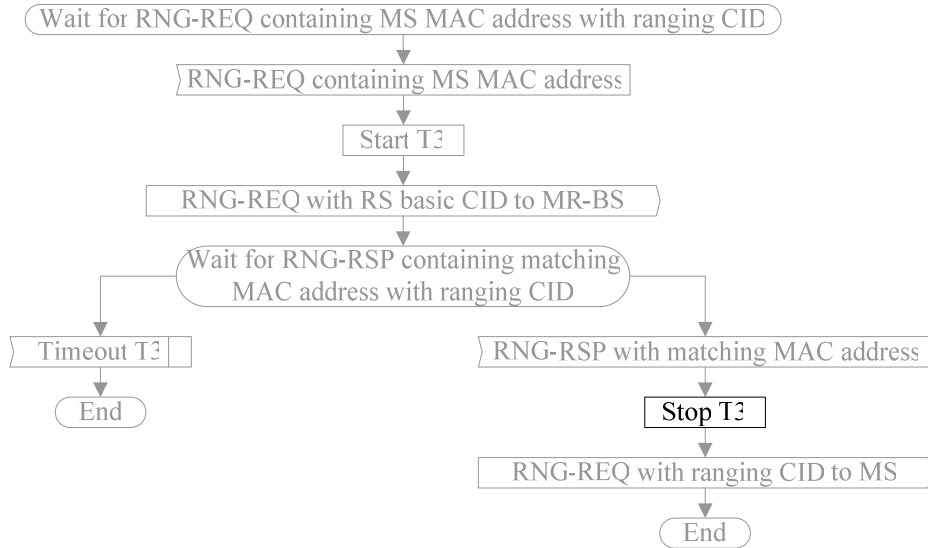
Wait for RNG-REQ containing MS MAC address with ranging CID

RNG-REQ containing MS MAC address

Start T3

RNG-REQ with RS basic CID to MR-BS

Wait for RNG-RSP containing matching MAC address with ranging CID

Timeout T3

End

RNG-RSP with matching MAC address

Stop T3

RNG-REQ with ranging CID to MS

End